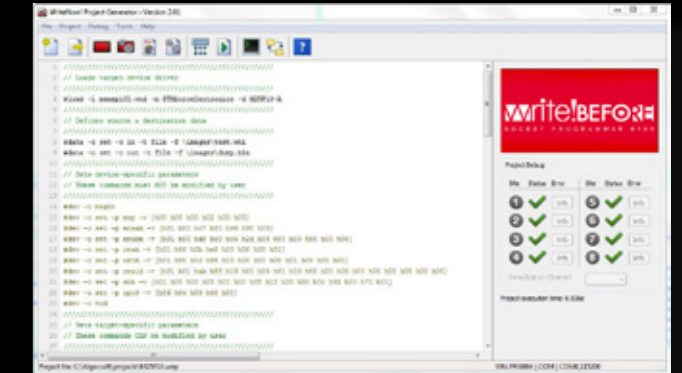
WriteNow! Project Generator - Version 2.6

File Project Debug Tools Help

// Loads target device driver

#load -i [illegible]

// Defines source & destination data

#data -o set -d in -t file -f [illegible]
#data -o set -o out -t file -f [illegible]

// Sets device-specific parameters
// These commands must NOT be modified by user

#dev -o begin
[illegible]
#dev -o end

// Sets target-specific parameters
// These commands CAN be modified by user

write!BEFORE
SOCKET PROGRAMMER 8X4

Project Debug

Site Status Error Site Status Error

1 Info 5 Info
2 Info 6 Info
3 Info 7 Info
4 Info 8 Info

Project execution time: 6.32ms

Project file: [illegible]